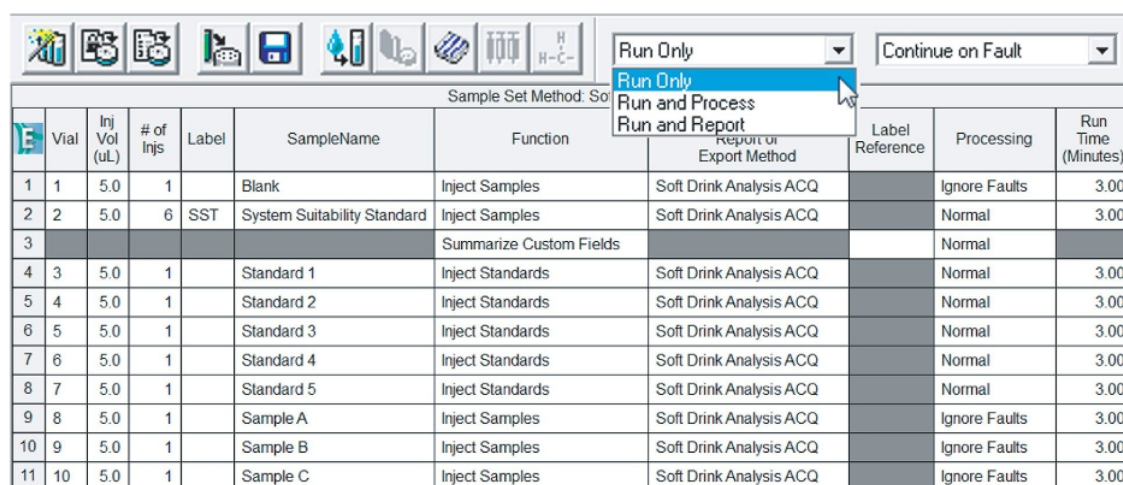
Run Only
Continue on Fault
Run Only
Run and Process
Run and Report

Sample Set Method: Sof

| | Vial | Inj Vol (uL) | # of Injs | Label | SampleName | Function | Report or Export Method | Label Reference | Processing | Run Time (Minutes) |
|---|---|---|---|---|---|---|---|---|---|---|
| 1 | 1 | 5.0 | 1 | | Blank | Inject Samples | Soft Drink Analysis ACQ | | Ignore Faults | 3.00 |
| 2 | 2 | 5.0 | 6 | SST | System Suitability Standard | Inject Samples | Soft Drink Analysis ACQ | | Normal | 3.00 |
| 3 | | | | | | Summarize Custom Fields | | | Normal | |
| 4 | 3 | 5.0 | 1 | | Standard 1 | Inject Standards | Soft Drink Analysis ACQ | | Normal | 3.00 |
| 5 | 4 | 5.0 | 1 | | Standard 2 | Inject Standards | Soft Drink Analysis ACQ | | Normal | 3.00 |
| 6 | 5 | 5.0 | 1 | | Standard 3 | Inject Standards | Soft Drink Analysis ACQ | | Normal | 3.00 |
| 7 | 6 | 5.0 | 1 | | Standard 4 | Inject Standards | Soft Drink Analysis ACQ | | Normal | 3.00 |
| 8 | 7 | 5.0 | 1 | | Standard 5 | Inject Standards | Soft Drink Analysis ACQ | | Normal | 3.00 |
| 9 | 8 | 5.0 | 1 | | Sample A | Inject Samples | Soft Drink Analysis ACQ | | Ignore Faults | 3.00 |
| 10 | 9 | 5.0 | 1 | | Sample B | Inject Samples | Soft Drink Analysis ACQ | | Ignore Faults | 3.00 |
| 11 | 10 | 5.0 | 1 | | Sample C | Inject Samples | Soft Drink Analysis ACQ | | Ignore Faults | 3.00 |